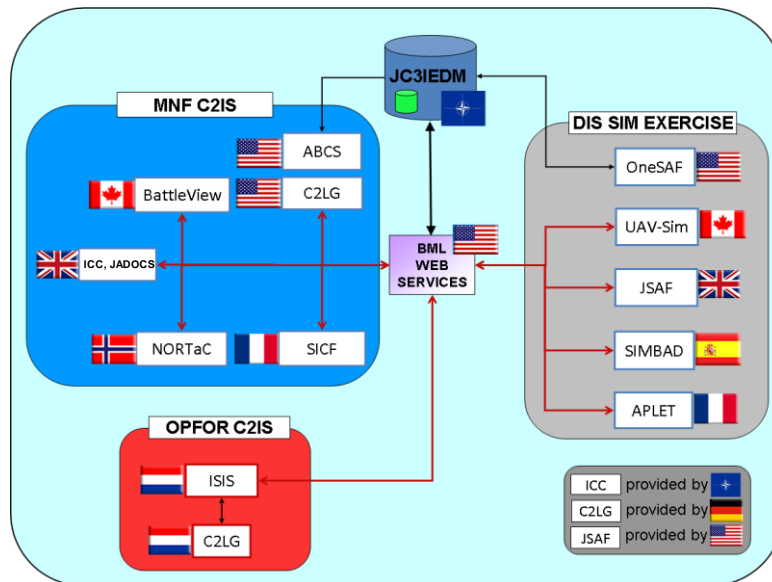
JC3IEDM

MNF C2IS

ABCS

BattleView

C2LG

ICC, JADOCS

NORTaC

SICF

BML WEB SERVICES

DIS SIM EXERCISE

OneSAF

UAV-Sim

JSAF

SIMBAD

APLET

OPFOR C2IS

ISIS

C2LG

ICC provided by

C2LG provided by

JSAF provided by